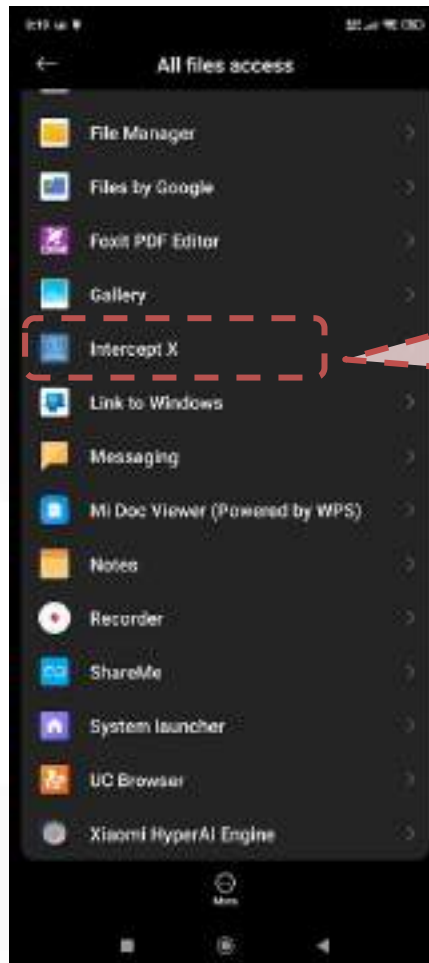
All files access

File Manager

Files by Google

Foxit PDF Editor

Gallery

Intercept X

Link to Windows

Messaging

Mi Doc Viewer (Powered by WPS)

Notes

Recorder

ShareMe

System launcher

UC Browser

Xiaomi HyperAI Engine

More